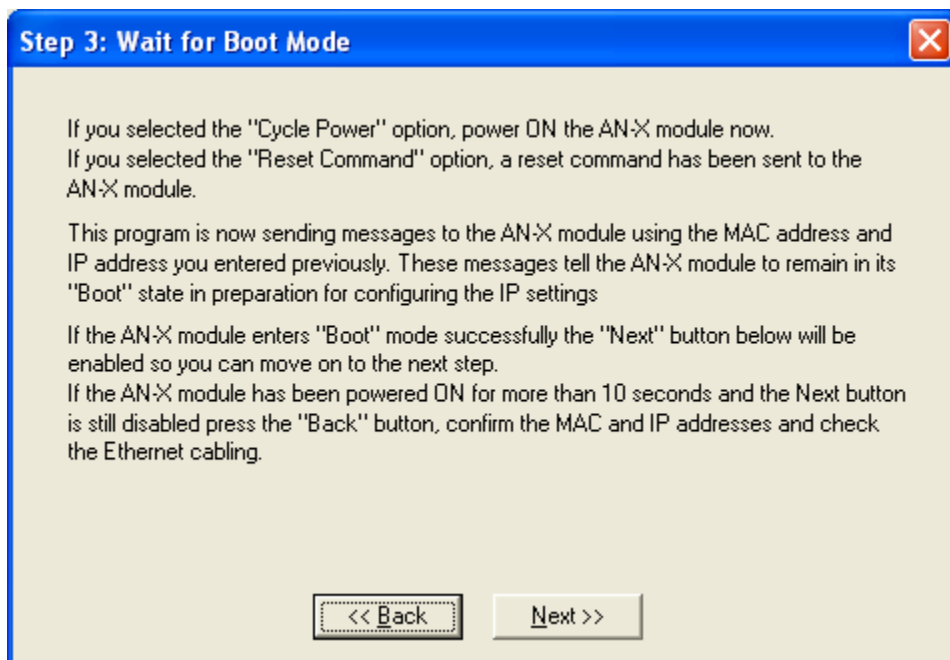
Step 3: Wait for Boot Mode

If you selected the "Cycle Power" option, power ON the AN-X module now.
If you selected the "Reset Command" option, a reset command has been sent to the AN-X module.

This program is now sending messages to the AN-X module using the MAC address and IP address you entered previously. These messages tell the AN-X module to remain in its "Boot" state in preparation for configuring the IP settings

If the AN-X module enters "Boot" mode successfully the "Next" button below will be enabled so you can move on to the next step.
If the AN-X module has been powered ON for more than 10 seconds and the Next button is still disabled press the "Back" button, confirm the MAC and IP addresses and check the Ethernet cabling.

<< Back

Next >>